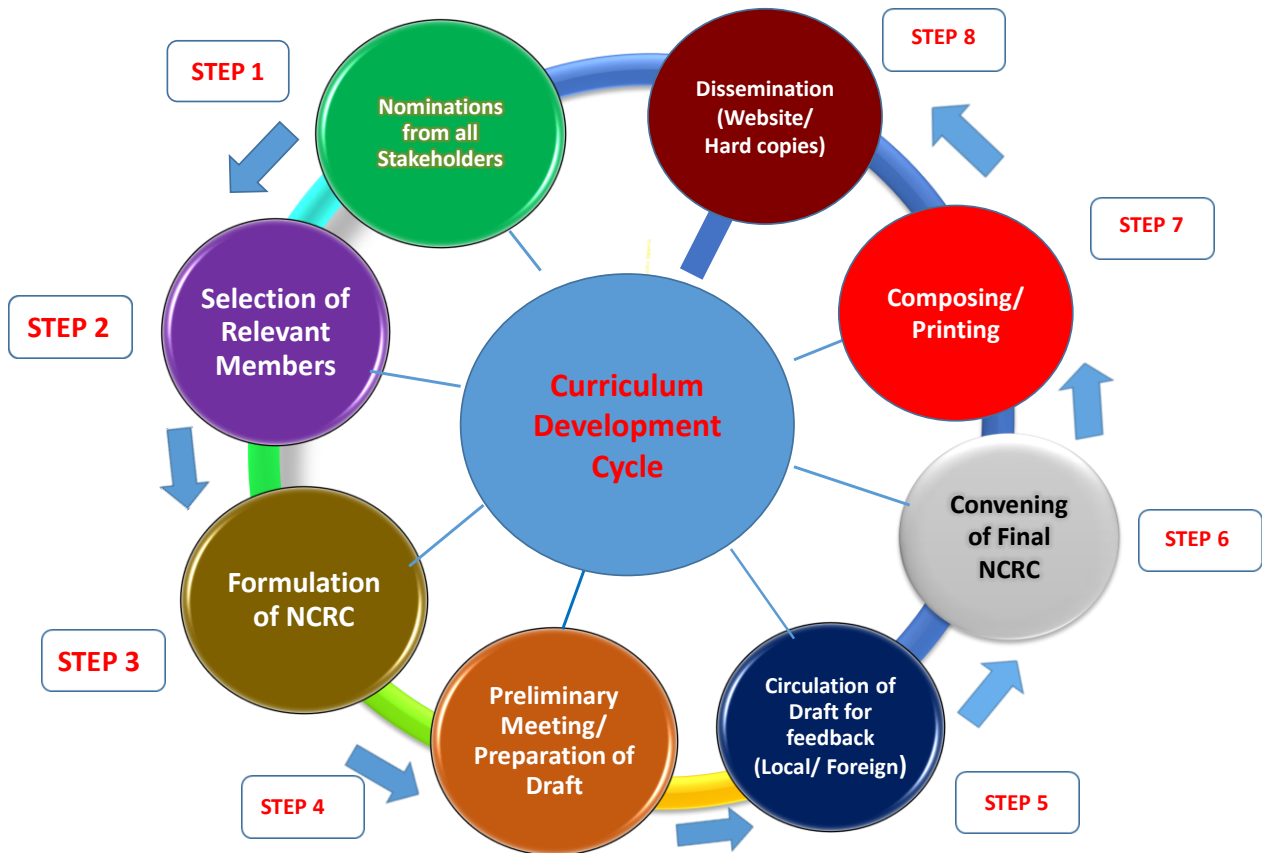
Curriculum Development Cycle

STEP 1
Nominations from all Stakeholders

STEP 2
Selection of Relevant Members

STEP 3
Formulation of NCRC

STEP 4
Preliminary Meeting/ Preparation of Draft

STEP 5
Circulation of Draft for feedback (Local/ Foreign)

STEP 6
Convening of Final NCRC

STEP 7
Composing/ Printing

STEP 8
Dissemination (Website/ Hard copies)